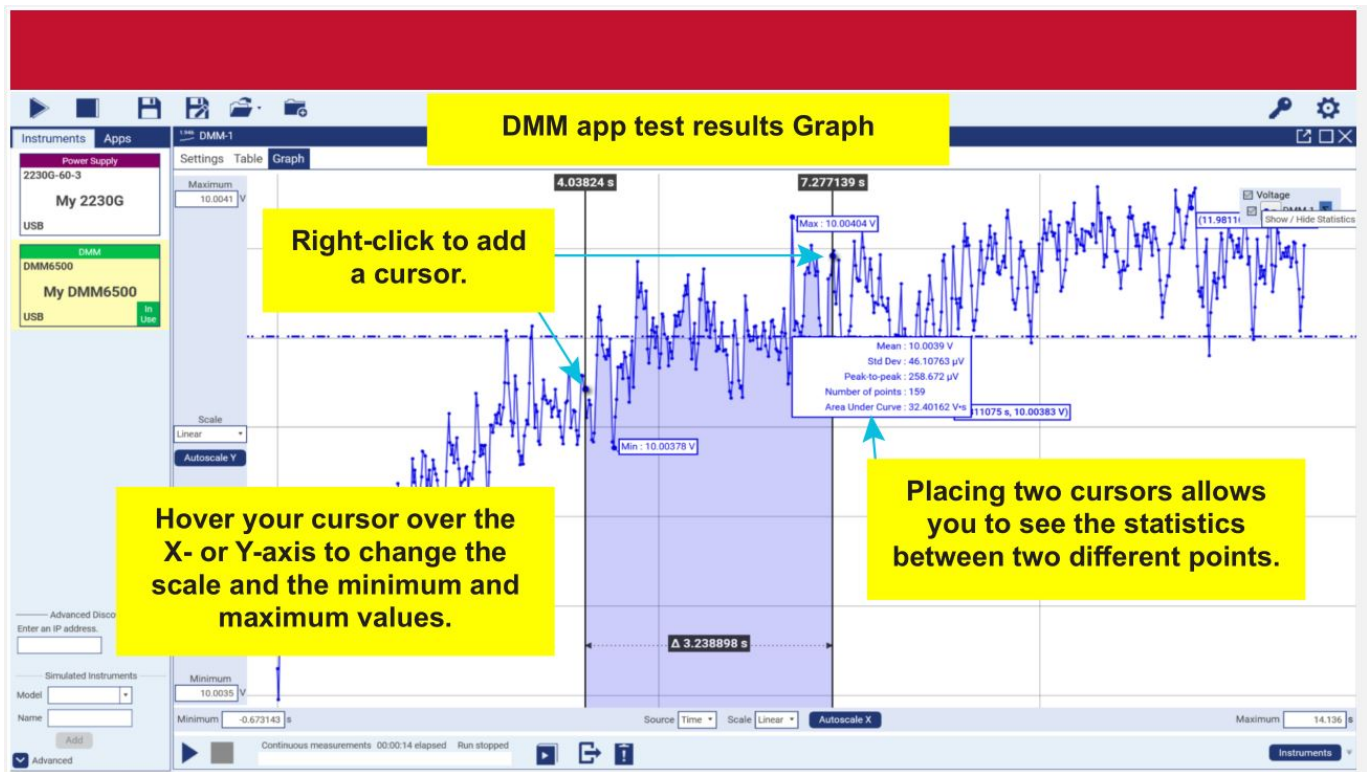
DMM app test results Graph

Instruments Apps

Power Supply
2230G-60-3
My 2230G
USB

DMM
DMM6500
My DMM6500
USB
In Use

DMM-1

Settings Table Graph

Maximum
10.0041 V

4.03824 s

7.277139 s

Right-click to add a cursor.

Max : 10.00404 V

Voltage
DMM-1
Show / Hide Statistics

(11.9811

Mean : 10.0039 V
Std Dev : 46.10763 µV
Peak-to-peak : 258.672 µV
Number of points : 159
Area Under Curve : 32.40162 V·s

11075 s, 10.00383 V)

Min : 10.00378 V

Scale
Linear
Autoscale Y

Hover your cursor over the X- or Y-axis to change the scale and the minimum and maximum values.

Placing two cursors allows you to see the statistics between two different points.

Advanced Disco
Enter an IP address.

Simulated Instruments
Model
Name
Add

Advanced

Δ 3.238898 s

Minimum
10.0035 V

Minimum -0.673143 s

Source Time Scale Linear Autoscale X

Maximum 14.136 s

Continuous measurements 00:00:14 elapsed Run stopped

Instruments